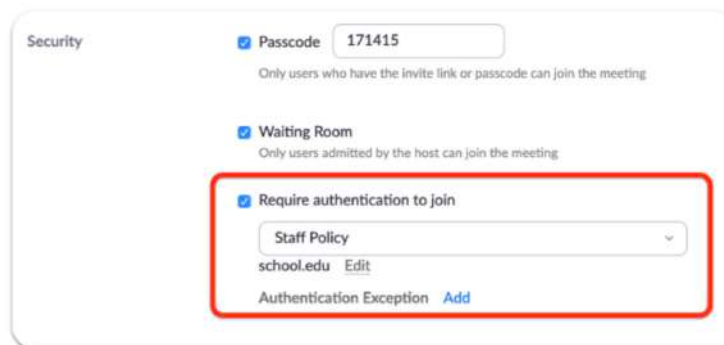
Security

Passcode 171415

Only users who have the invite link or passcode can join the meeting

Waiting Room

Only users admitted by the host can join the meeting

Require authentication to join

Staff Policy

school.edu Edit

Authentication Exception Add